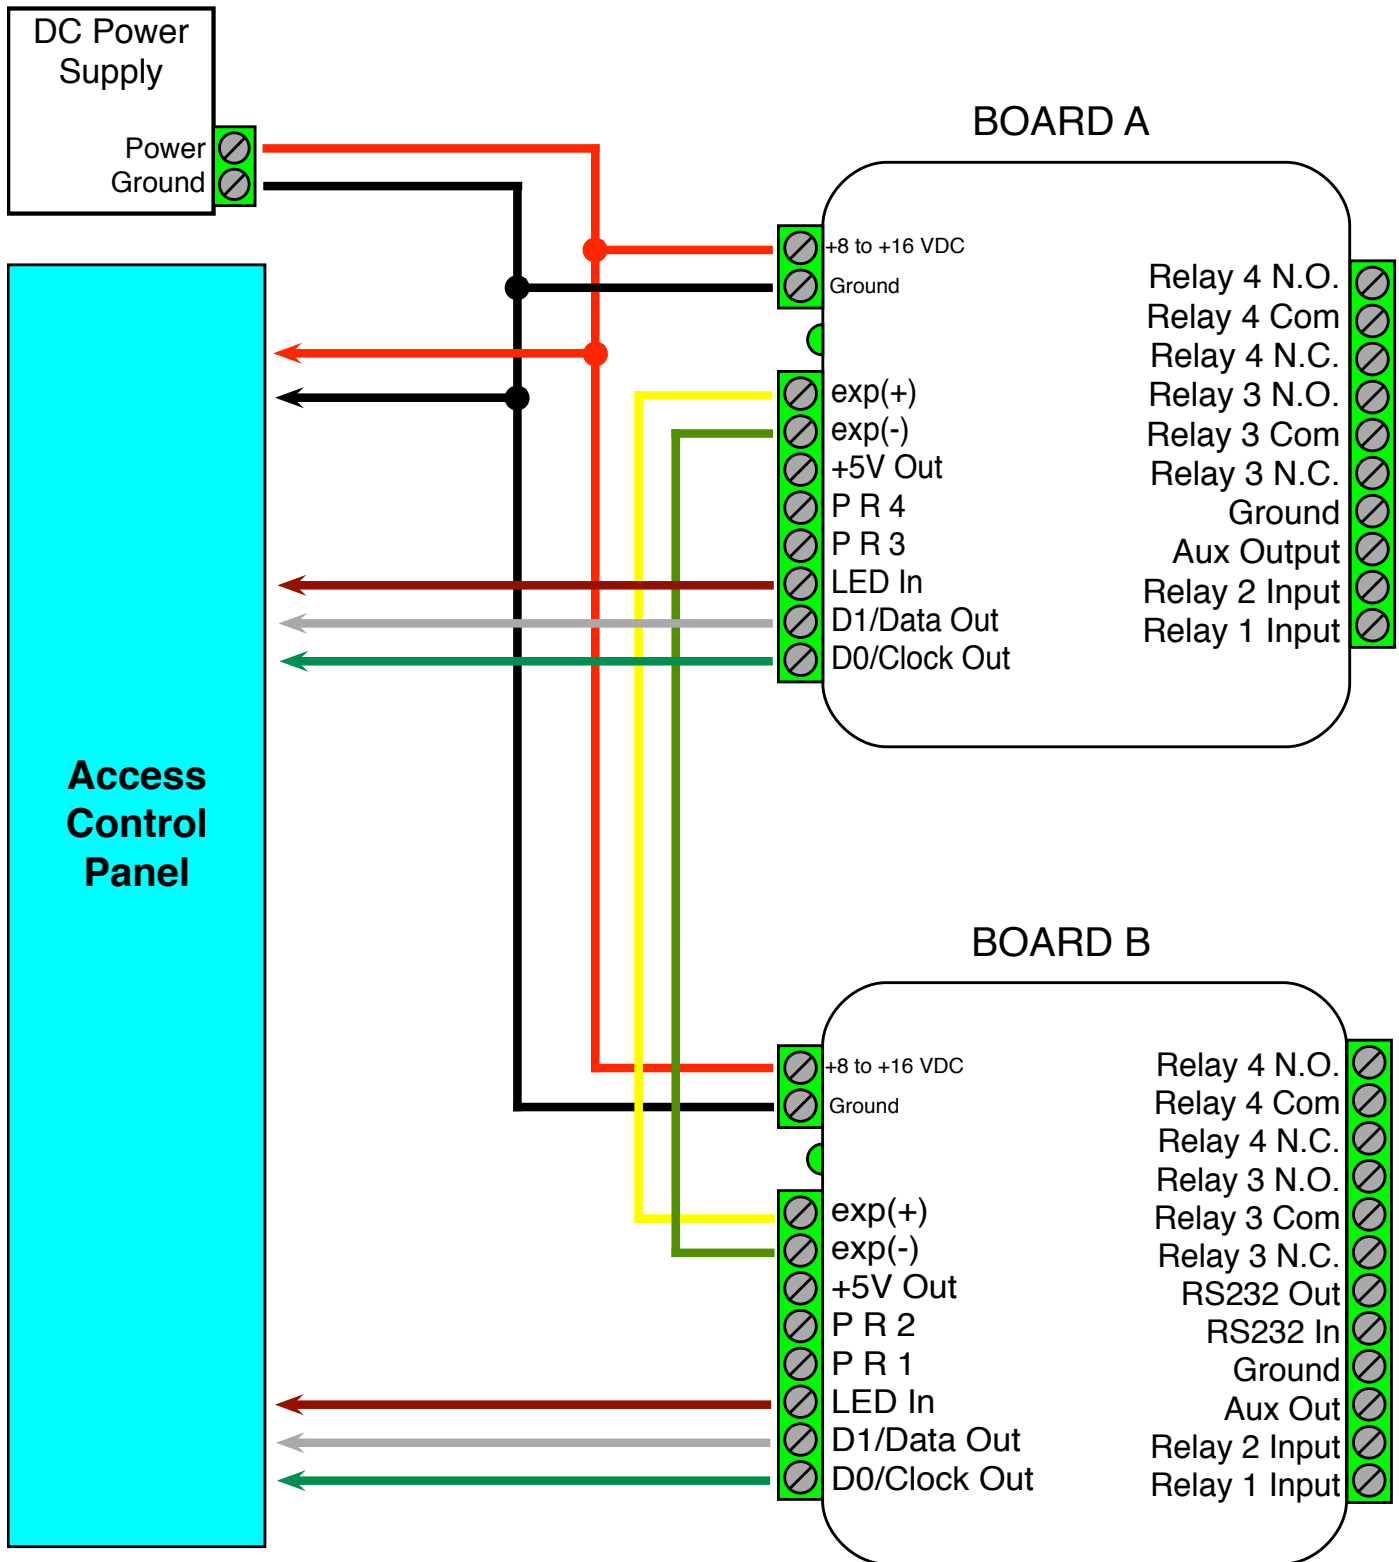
DC Power Supply

Power
Ground

BOARD A

+8 to +16 VDC
Ground

exp(+)
exp(-)
+5V Out
P R 4
P R 3
LED In
D1/Data Out
D0/Clock Out

Relay 4 N.O.
Relay 4 Com
Relay 4 N.C.
Relay 3 N.O.
Relay 3 Com
Relay 3 N.C.
Ground
Aux Output
Relay 2 Input
Relay 1 Input

Access Control Panel

BOARD B

+8 to +16 VDC
Ground

exp(+)
exp(-)
+5V Out
P R 2
P R 1
LED In
D1/Data Out
D0/Clock Out

Relay 4 N.O.
Relay 4 Com
Relay 4 N.C.
Relay 3 N.O.
Relay 3 Com
Relay 3 N.C.
RS232 Out
RS232 In
Ground
Aux Out
Relay 2 Input
Relay 1 Input